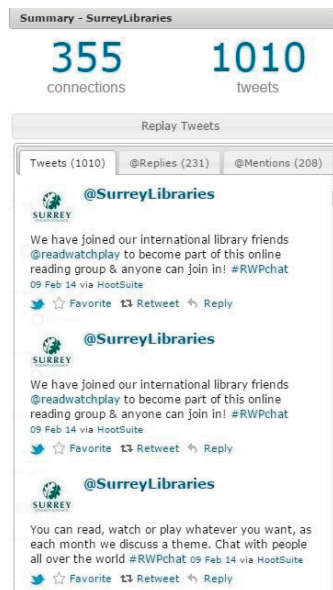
Summary - SurreyLibraries

355
connections

1010
tweets

Replay Tweets

Tweets (1010) | @Replies (231) | @Mentions (208)

SURREY
@SurreyLibraries

We have joined our international library friends @readwatchplay to become part of this online reading group & anyone can join in! #RWPchat
09 Feb 14 via HootSuite

Favorite Retweet Reply

SURREY
@SurreyLibraries

We have joined our international library friends @readwatchplay to become part of this online reading group & anyone can join in! #RWPchat
09 Feb 14 via HootSuite

Favorite Retweet Reply

SURREY
@SurreyLibraries

You can read, watch or play whatever you want, as each month we discuss a theme. Chat with people all over the world #RWPchat 09 Feb 14 via HootSuite

Favorite Retweet Reply